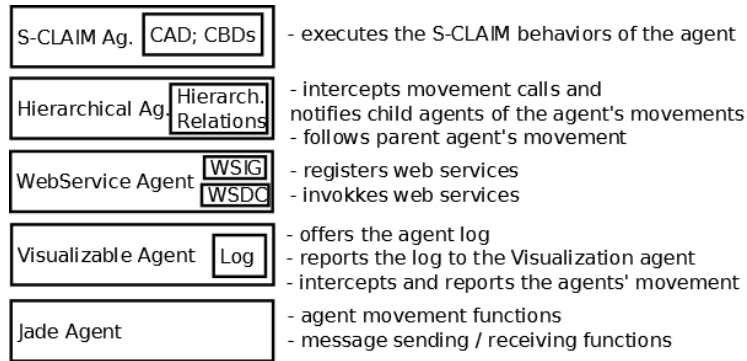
S-CLAIM Ag. CAD; CBDs

- executes the S-CLAIM behaviors of the agent

Hierarchical Ag. Hierarch. Relations

- intercepts movement calls and notifies child agents of the agent's movements
- follows parent agent's movement

WebService Agent WSIG WSDC

- registers web services
- invokkes web services

Visualizable Agent Log

- offers the agent log
- reports the log to the Visualization agent
- intercepts and reports the agents' movement

Jade Agent

- agent movement functions
- message sending / receiving functions